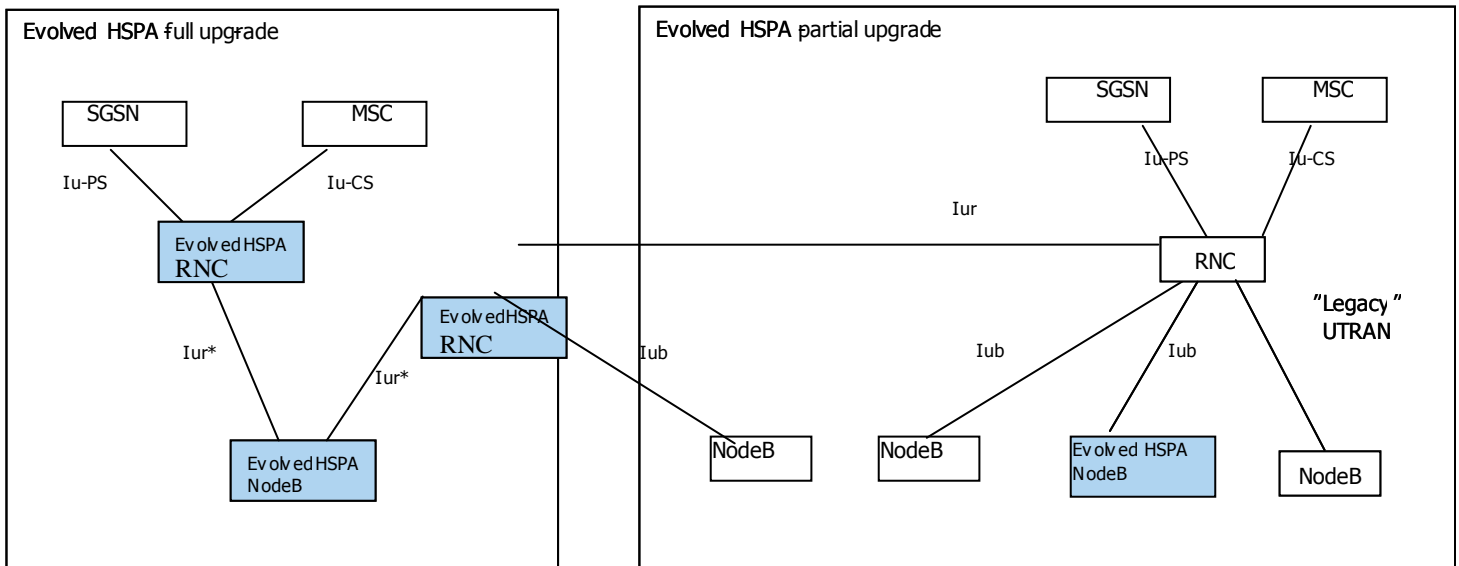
Evolved HSPA full upgrade

SGSN

MSC

Iu-PS

Iu-CS

Evolved HSPA RNC

Iur*

Iur*

Evolved HSPA RNC

Evolved HSPA NodeB

Evolved HSPA partial upgrade

SGSN

MSC

Iu-PS

Iu-CS

Iur

RNC

"Legacy" UTRAN

Iub

Iub

Iub

NodeB

NodeB

Evolved HSPA NodeB

NodeB